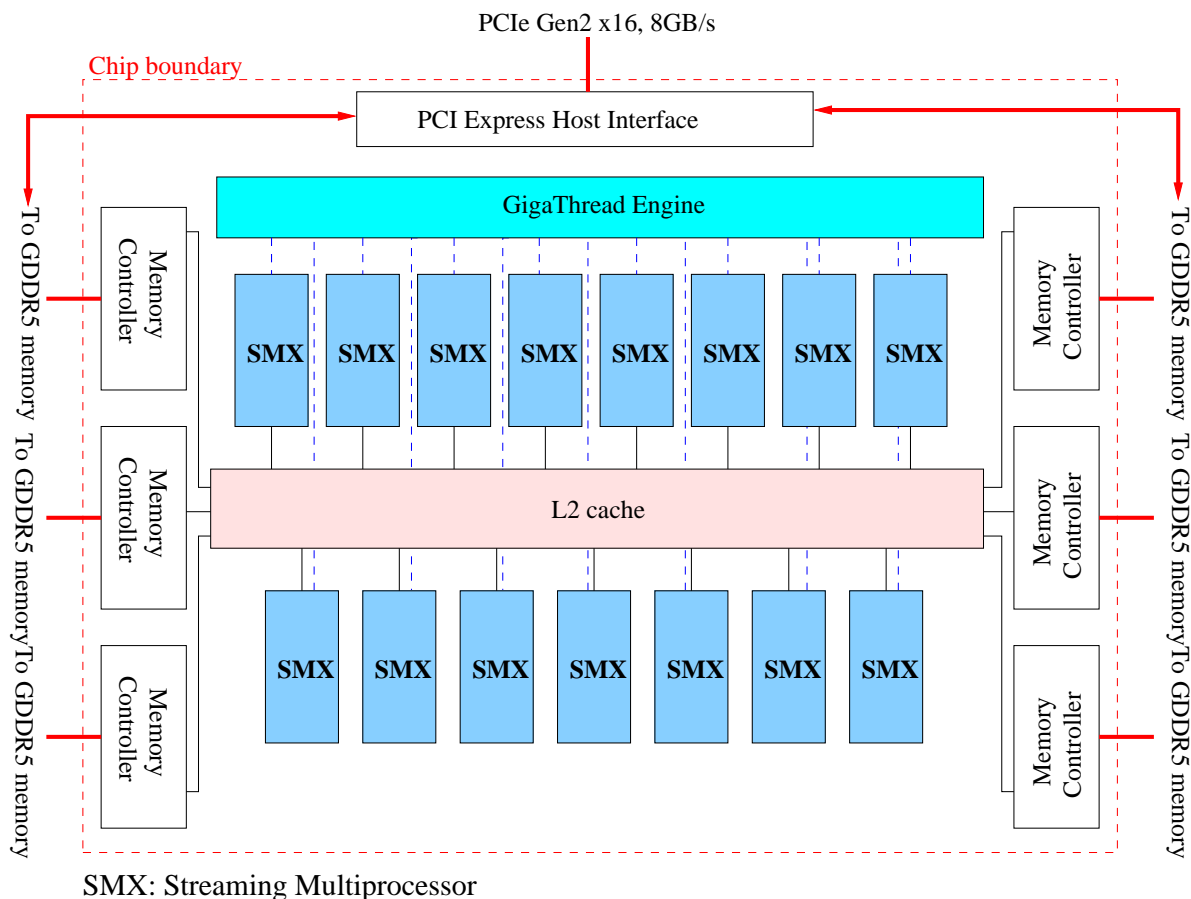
PCIe Gen2 x16, 8GB/s

Chip boundary

PCI Express Host Interface

GigaThread Engine

To GDDR5 memory To GDDR5 memoryTo GDDR5 memory

Memory Controller

Memory Controller

Memory Controller

SMX SMX SMX SMX SMX SMX SMX SMX

L2 cache

SMX SMX SMX SMX SMX SMX SMX

Memory Controller

Memory Controller

Memory Controller

To GDDR5 memory To GDDR5 memoryTo GDDR5 memory

SMX: Streaming Multiprocessor